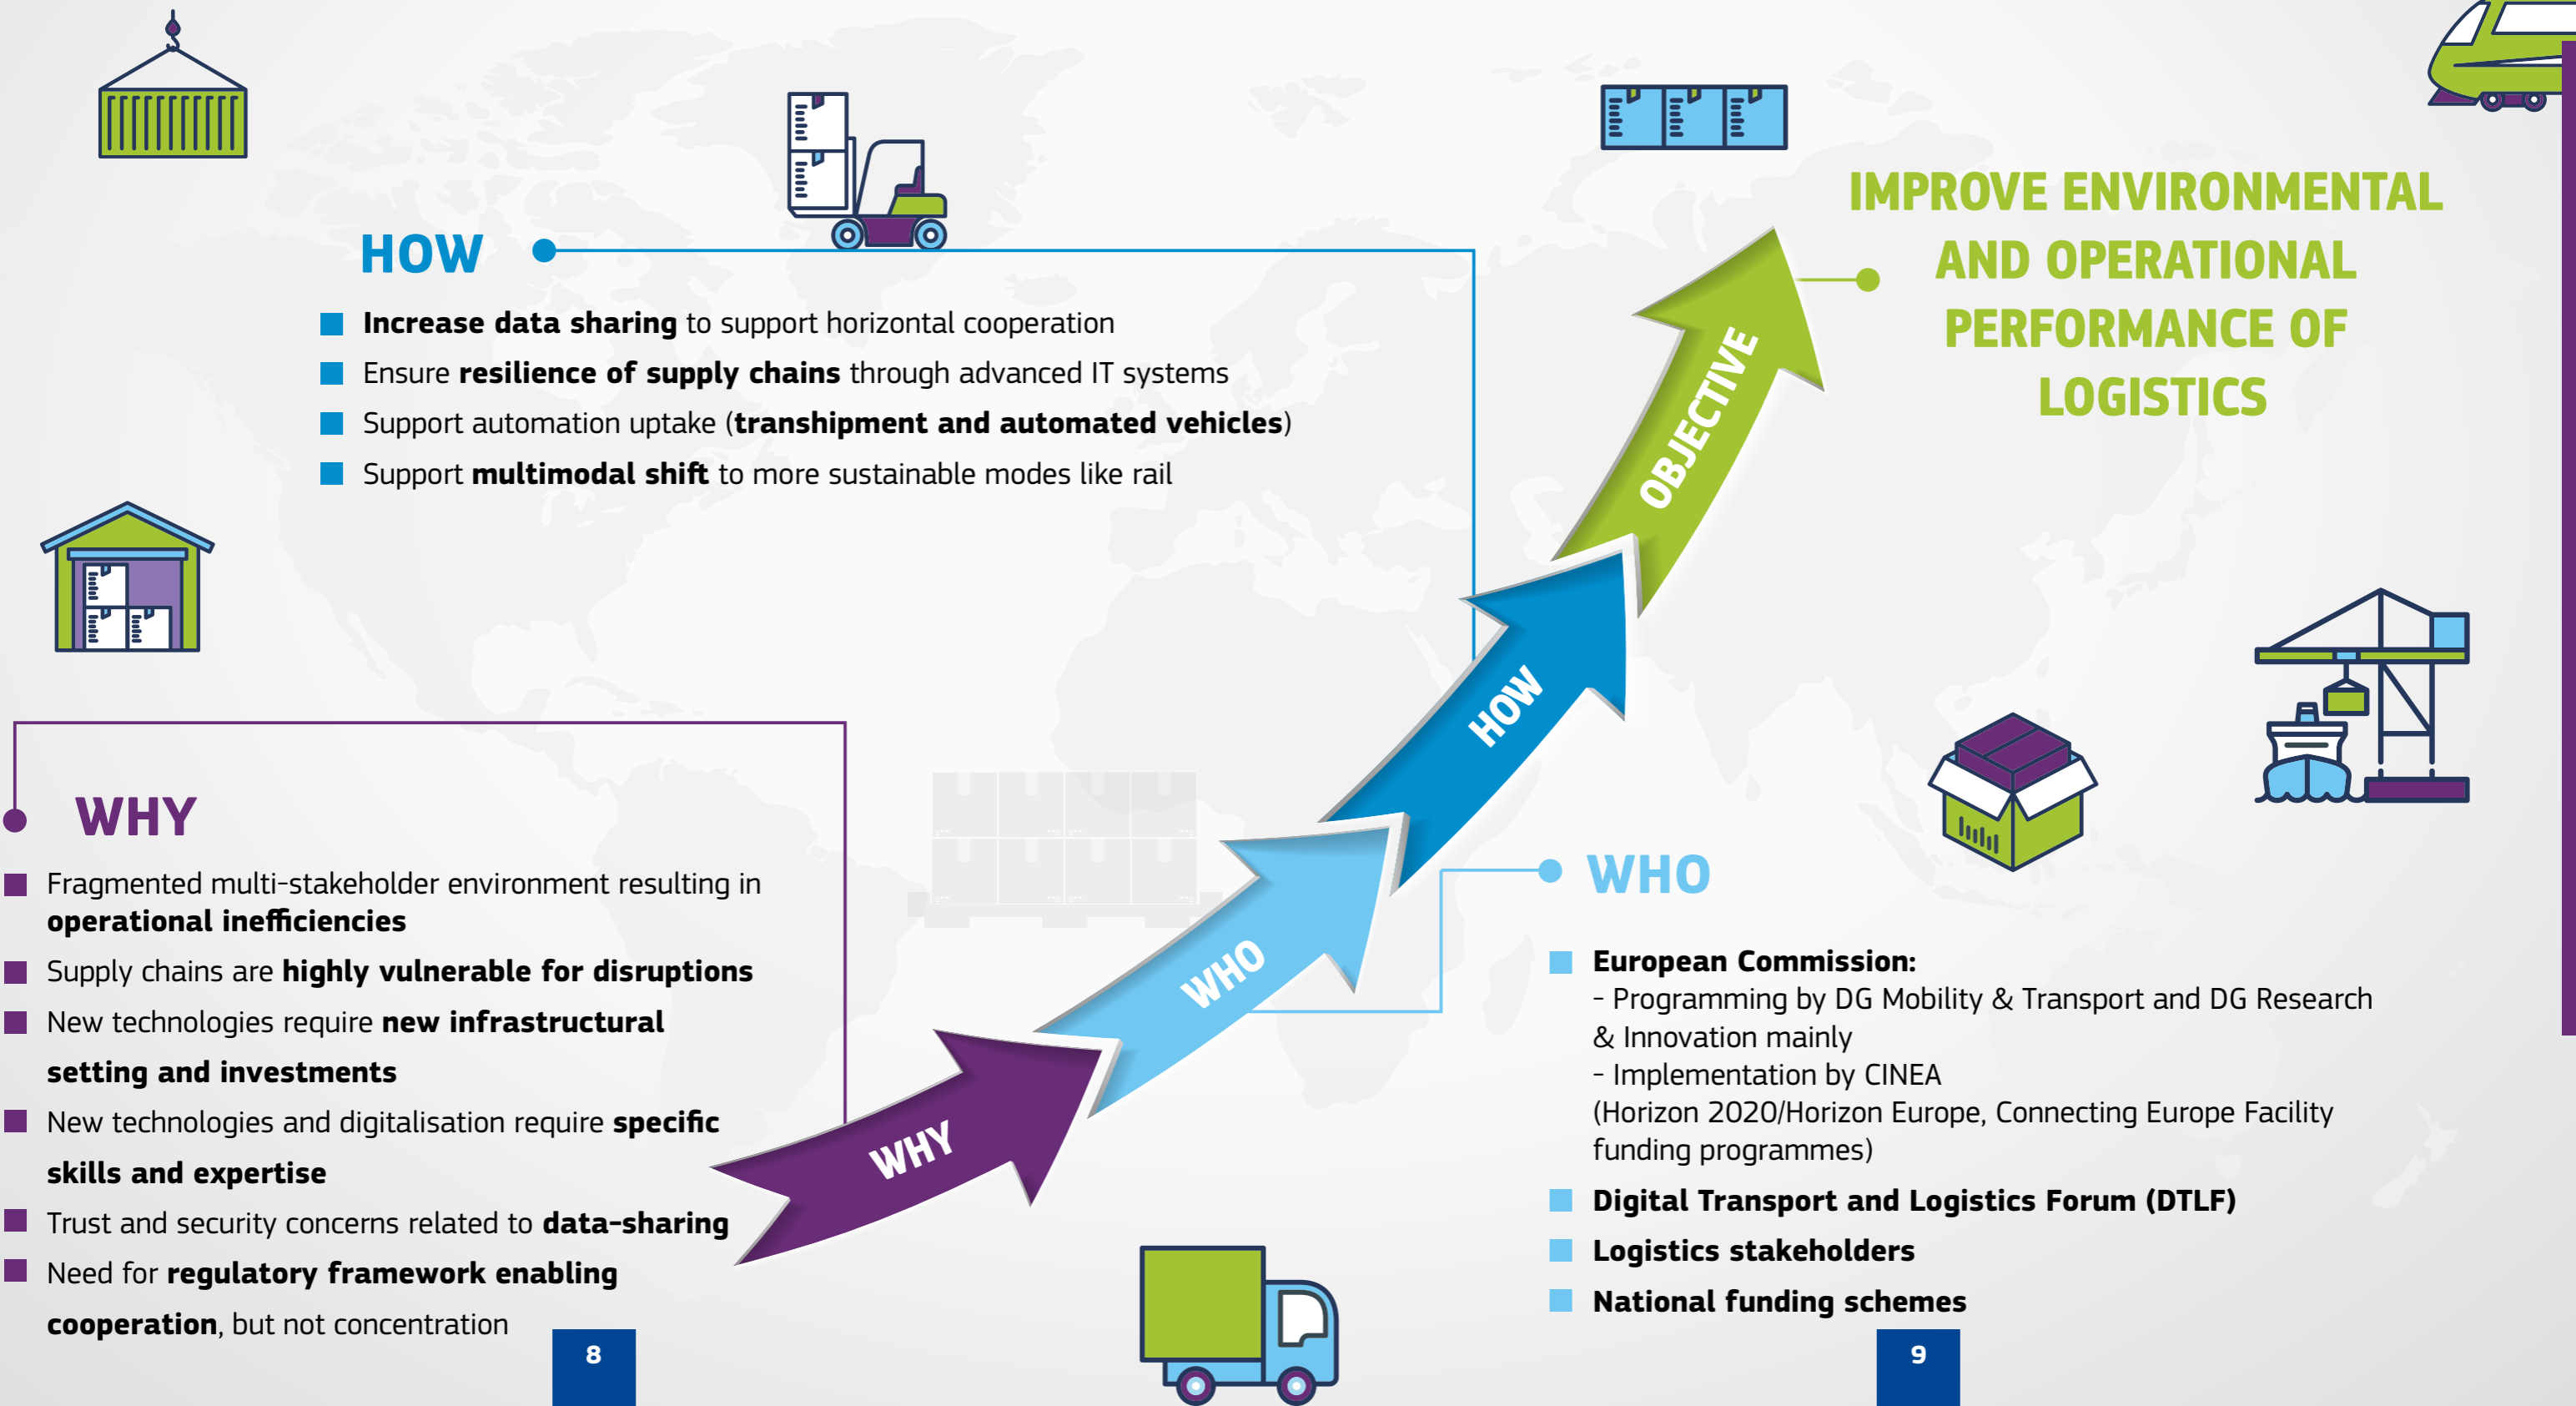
HOW

Increase data sharing to support horizontal cooperation
Ensure resilience of supply chains through advanced IT systems
Support automation uptake (transhipment and automated vehicles)
Support multimodal shift to more sustainable modes like rail

IMPROVE ENVIRONMENTAL AND OPERATIONAL PERFORMANCE OF LOGISTICS

OBJECTIVE

HOW

WHO

WHY

WHY

Fragmented multi-stakeholder environment resulting in operational inefficiencies
Supply chains are highly vulnerable for disruptions
New technologies require new infrastructural setting and investments
New technologies and digitalisation require specific skills and expertise
Trust and security concerns related to data-sharing
Need for regulatory framework enabling cooperation, but not concentration

WHO

European Commission:
- Programming by DG Mobility & Transport and DG Research & Innovation mainly
- Implementation by CINEA
(Horizon 2020/Horizon Europe, Connecting Europe Facility funding programmes)
Digital Transport and Logistics Forum (DTLF)
Logistics stakeholders
National funding schemes

8

9